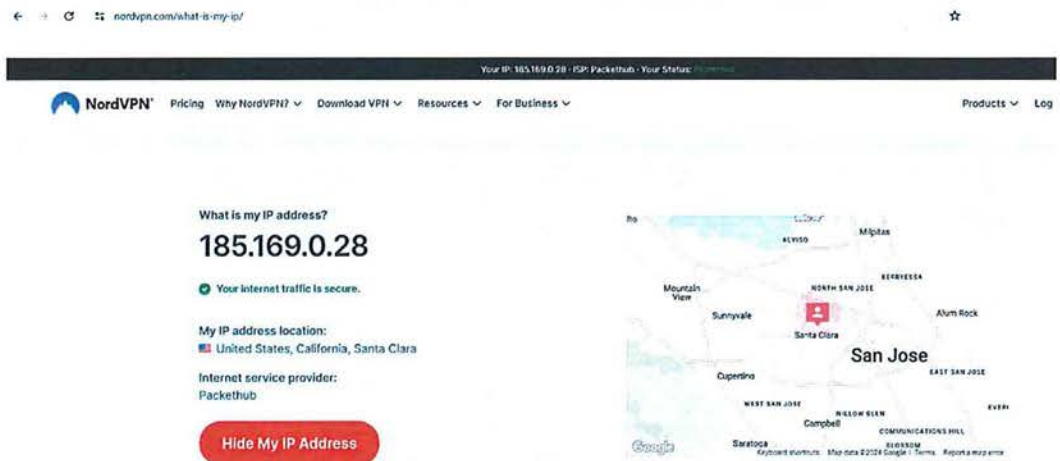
nordvpn.com/what-is-my-ip/

Your IP: 185.169.0.28 · ISP: Packethub · Your Status: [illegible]

NordVPN Pricing Why NordVPN? Download VPN Resources For Business Products Log

What is my IP address?

185.169.0.28

Your internet traffic is secure.

My IP address location:
United States, California, Santa Clara

Internet service provider:
Packethub

Hide My IP Address

Milpitas
ALVISO
BERRYESSA
Mountain View
NORTH SAN JOSE
Sunnyvale
Alum Rock
Santa Clara
San Jose
EAST SAN JOSE
Cupertino
WEST SAN JOSE
WILLOW GLEN
EVER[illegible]
Campbell
COMMUNICATIONS HILL
Saratoga
BLOSSOM
Google
Keyboard shortcuts Map data ©2024 Google Terms Report a map error